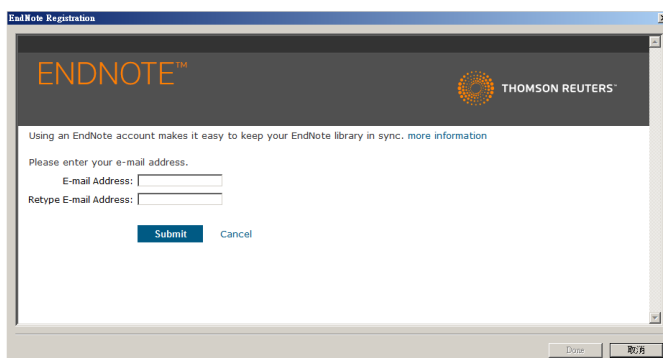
EndNote Registration

ENDNOTE™

THOMSON REUTERS™

Using an EndNote account makes it easy to keep your EndNote library in sync. more information

Please enter your e-mail address.

E-mail Address:

Retype E-mail Address:

Submit

Cancel

Done

取消